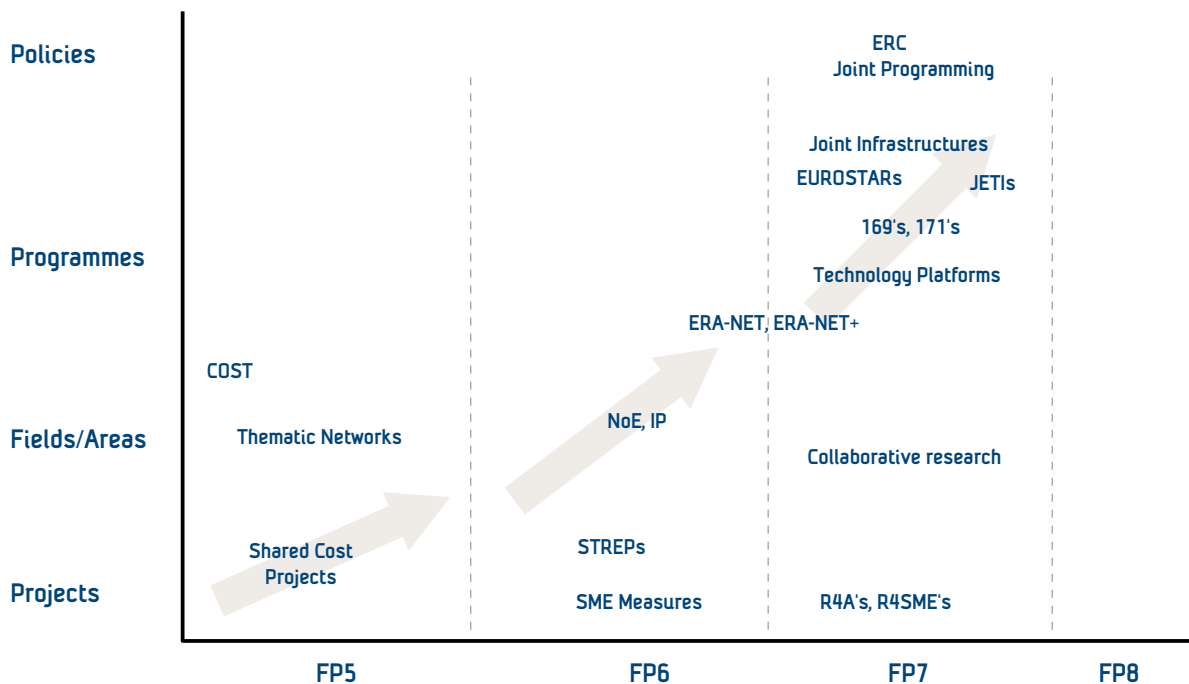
Policies

Programmes

Fields/Areas

Projects

ERC
Joint Programming

Joint Infrastructures

EUROSTARs

JETIs

169's, 171's

Technology Platforms

ERA-NET, ERA-NET+

COST

Thematic Networks

NoE, IP

Collaborative research

Shared Cost Projects

STREPs

SME Measures

R4A's, R4SME's

FP5

FP6

FP7

FP8